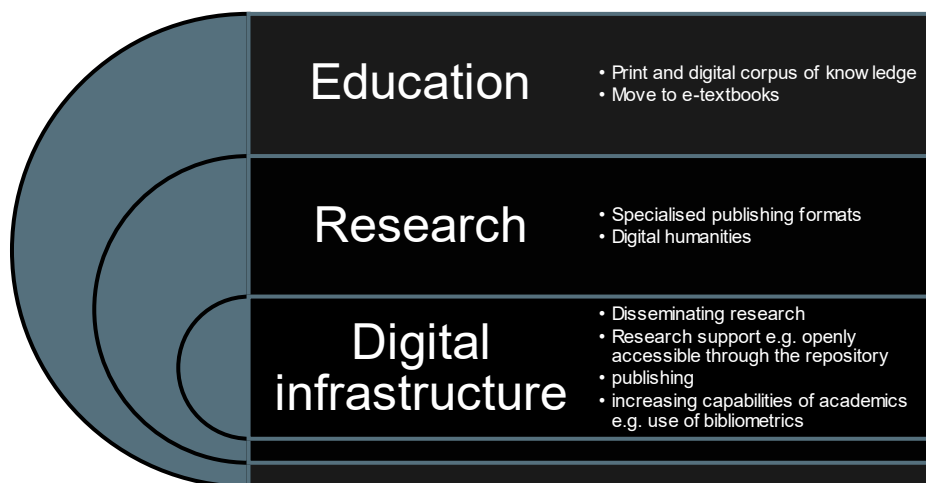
Education

- Print and digital corpus of know ledge
- Move to e-textbooks

Research

- Specialised publishing formats
- Digital humanities

Digital infrastructure

- Disseminating research
- Research support e.g. openly accessible through the repository
- publishing
- increasing capabilities of academics e.g. use of bibliometrics